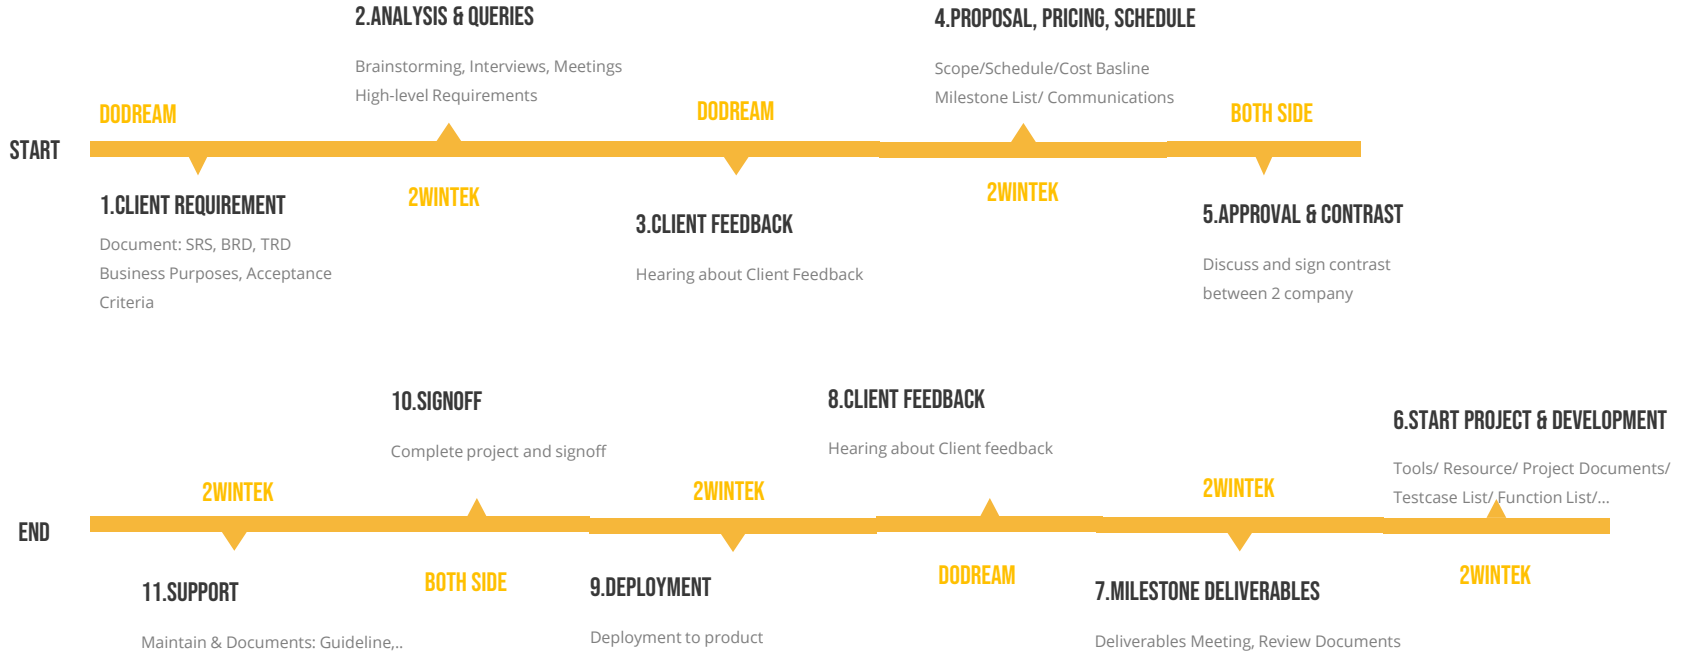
START

DODREAM

1.CLIENT REQUIREMENT

Document: SRS, BRD, TRD
Business Purposes, Acceptance Criteria

2.ANALYSIS & QUERIES

Brainstorming, Interviews, Meetings
High-level Requirements

2WINTEK

DODREAM

3.CLIENT FEEDBACK

Hearing about Client Feedback

4.PROPOSAL, PRICING, SCHEDULE

Scope/Schedule/Cost Basline
Milestone List/ Communications

2WINTEK

BOTH SIDE

5.APPROVAL & CONTRAST

Discuss and sign contrast between 2 company

END

2WINTEK

11.SUPPORT

Maintain & Documents: Guideline,..

10.SIGNOFF

Complete project and signoff

BOTH SIDE

2WINTEK

9.DEPLOYMENT

Deployment to product

8.CLIENT FEEDBACK

Hearing about Client feedback

DODREAM

2WINTEK

7.MILESTONE DELIVERABLES

Deliverables Meeting, Review Documents

6.START PROJECT & DEVELOPMENT

Tools/ Resource/ Project Documents/ Testcase List/ Function List/...

2WINTEK